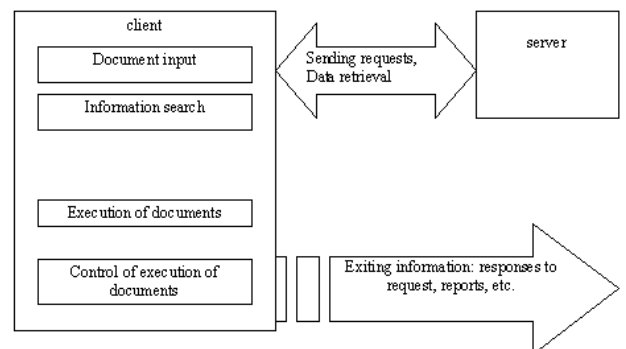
client

Document input

Information search

Execution of documents

Control of execution of documents

Sending requests, Data retrieval

server

Exiting information: responses to request, reports, etc.